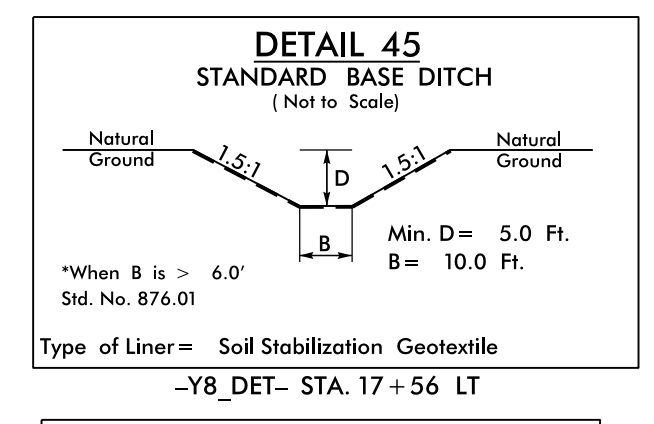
DETAIL 45
STANDARD BASE DITCH
( Not to Scale)

Natural Ground

1.5:1

D

1.5:1

Natural Ground

B

Min. D = 5.0 Ft.
B = 10.0 Ft.

*When B is > 6.0'
Std. No. 876.01

Type of Liner = Soil Stabilization Geotextile

–Y8_DET– STA. 17 + 56 LT